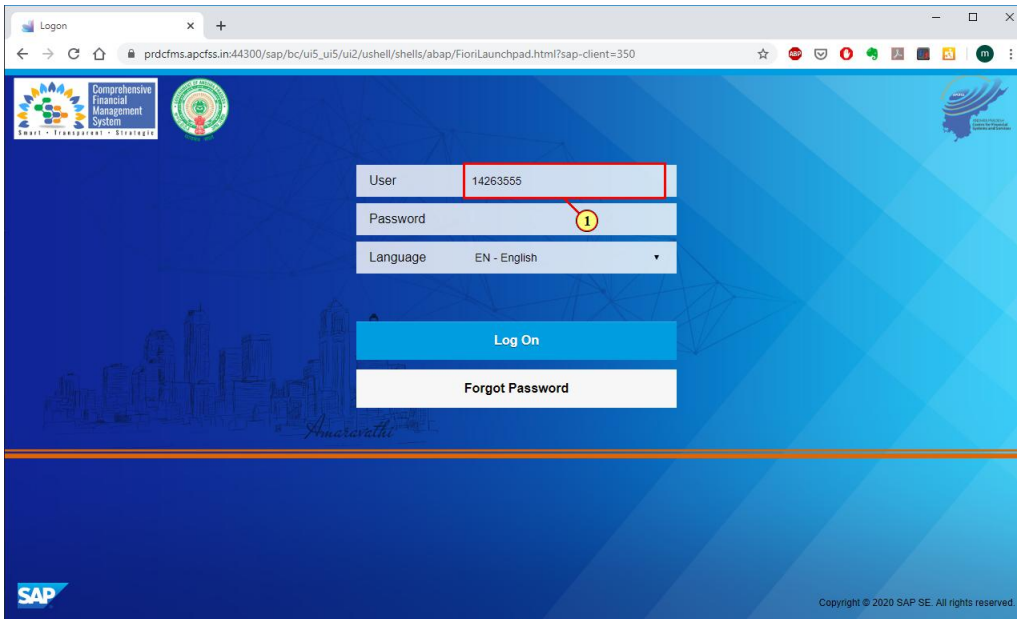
Logon
prdcfms.apcfss.in:44300/sap/bc/ui5_ui5/ui2/ushell/shells/abap/FioriLaunchpad.html?sap-client=350

Comprehensive Financial Management System
Smart • Transparent • Strategic

User 14263555
1
Password
Language EN - English

Log On
Forgot Password

Amaravathi

SAP
Copyright © 2020 SAP SE. All rights reserved.